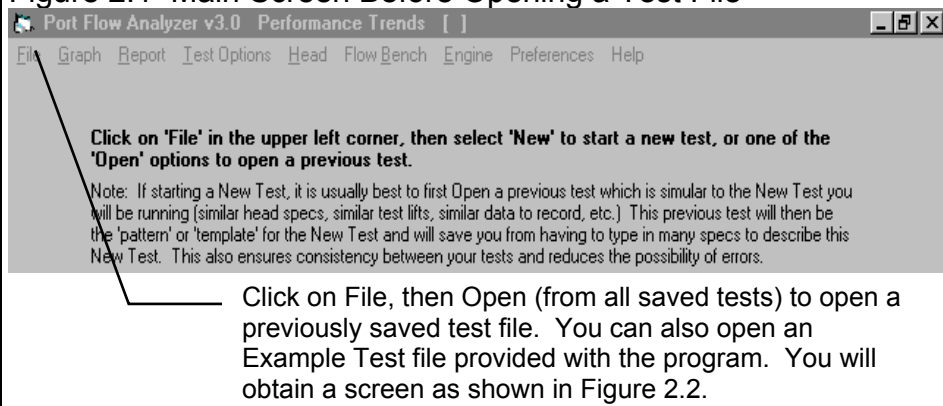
Figure 2.1 Main Screen Before Opening a Test File

Port Flow Analyzer v3.0 Performance Trends [ ]

File Graph Report Test Options Head Flow Bench Engine Preferences Help

Click on 'File' in the upper left corner, then select 'New' to start a new test, or one of the 'Open' options to open a previous test.

Note: If starting a New Test, it is usually best to first Open a previous test which is simular to the New Test you will be running (similar head specs, similar test lifts, similar data to record, etc.) This previous test will then be the 'pattern' or 'template' for the New Test and will save you from having to type in many specs to describe this New Test. This also ensures consistency between your tests and reduces the possibility of errors.

Click on File, then Open (from all saved tests) to open a previously saved test file. You can also open an Example Test file provided with the program. You will obtain a screen as shown in Figure 2.2.